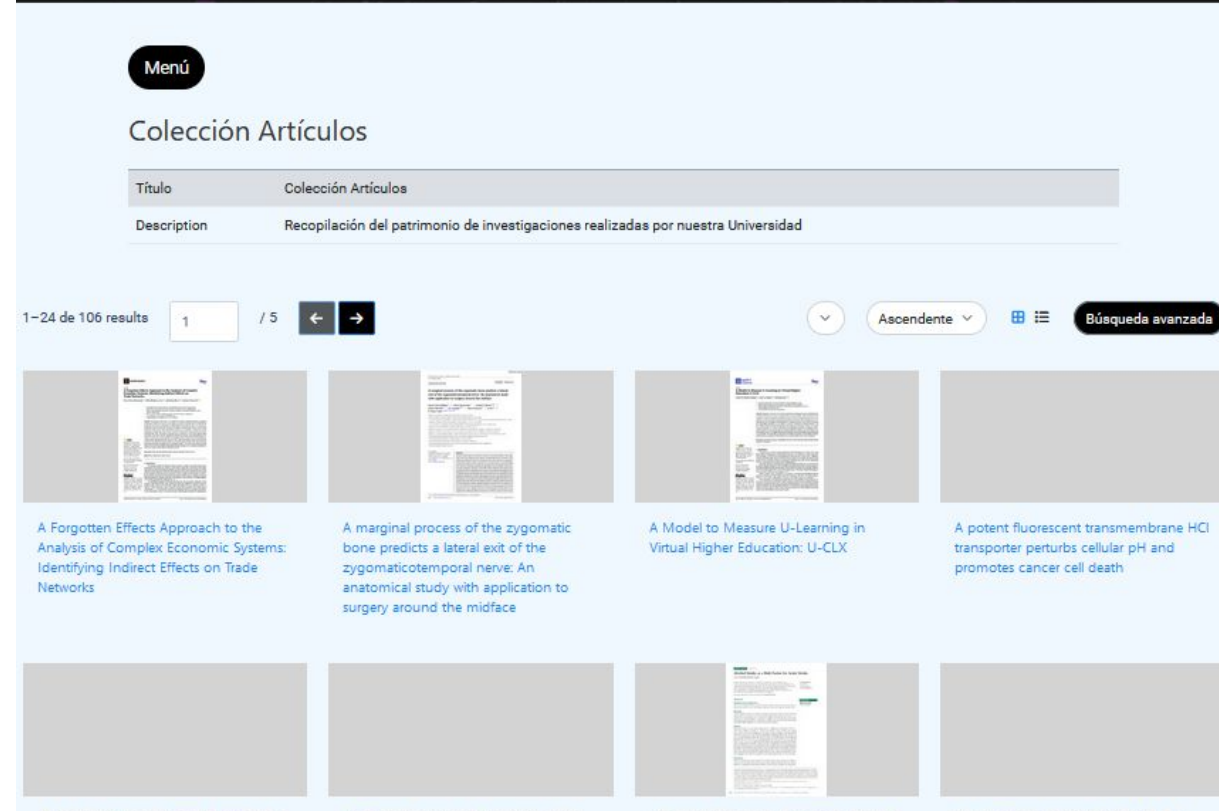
Menú

Colección Artículos

| Título | Colección Artículos |
|---|---|
| Description | Recopilación del patrimonio de investigaciones realizadas por nuestra Universidad |

1–24 de 106 results 1 / 5 ← →

Ascendente

Búsqueda avanzada

A Forgotten Effects Approach to the Analysis of Complex Economic Systems: Identifying Indirect Effects on Trade Networks

A marginal process of the zygomatic bone predicts a lateral exit of the zygomaticotemporal nerve: An anatomical study with application to surgery around the midface

A Model to Measure U-Learning in Virtual Higher Education: U-CLX

A potent fluorescent transmembrane HCl transporter perturbs cellular pH and promotes cancer cell death